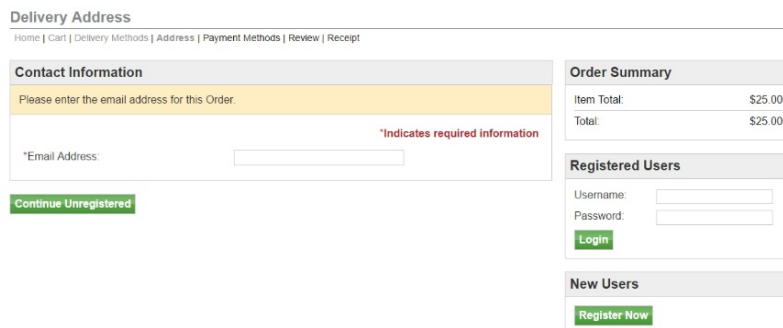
Delivery Address

Home | Cart | Delivery Methods | Address | Payment Methods | Review | Receipt

Contact Information

Please enter the email address for this Order.

*Indicates required information

*Email Address:

Continue Unregistered

Order Summary

| Item Total: | $25.00 |
|---|---|
| Total: | $25.00 |

Registered Users

Username:

Password:

Login

New Users

Register Now